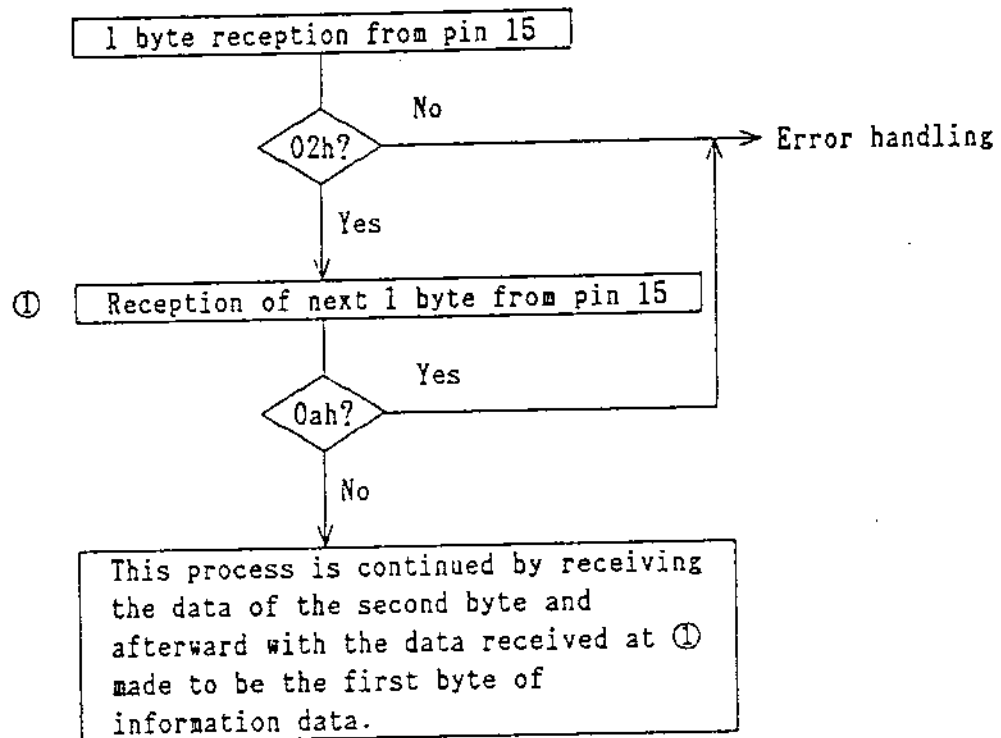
1 byte reception from pin 15

02h?

No

Error handling

Yes

① Reception of next 1 byte from pin 15

Yes

0ah?

No

This process is continued by receiving the data of the second byte and afterward with the data received at ① made to be the first byte of information data.